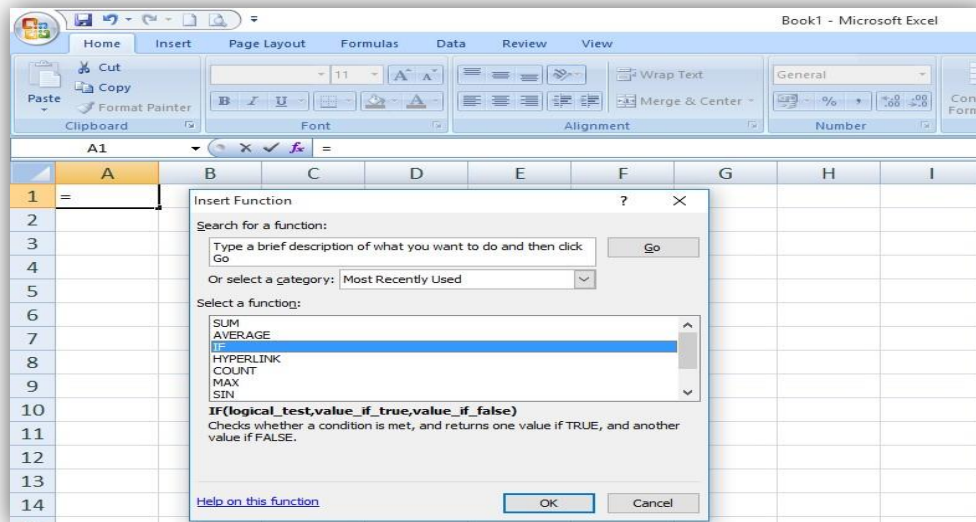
Book1 - Microsoft Excel

Home Insert Page Layout Formulas Data Review View

Cut
Copy
Paste
Format Painter
Clipboard

11
B I U
Font

Wrap Text
Merge & Center
Alignment

General
%
.00 .00
Number

Con
Form

A1
$f_x$ =

| | A | B | C | D | E | F | G | H | I |
|---|---|---|---|---|---|---|---|---|---|
| 1 | = | | | | | | | | |
| 2 | | | | | | | | | |
| 3 | | | | | | | | | |
| 4 | | | | | | | | | |
| 5 | | | | | | | | | |
| 6 | | | | | | | | | |
| 7 | | | | | | | | | |
| 8 | | | | | | | | | |
| 9 | | | | | | | | | |
| 10 | | | | | | | | | |
| 11 | | | | | | | | | |
| 12 | | | | | | | | | |
| 13 | | | | | | | | | |
| 14 | | | | | | | | | |

Insert Function ? ×

Search for a function:

Type a brief description of what you want to do and then click Go

Go

Or select a category: Most Recently Used

Select a function:

SUM
AVERAGE
IF
HYPERLINK
COUNT
MAX
SIN

IF(logical_test,value_if_true,value_if_false)
Checks whether a condition is met, and returns one value if TRUE, and another value if FALSE.

Help on this function

OK Cancel